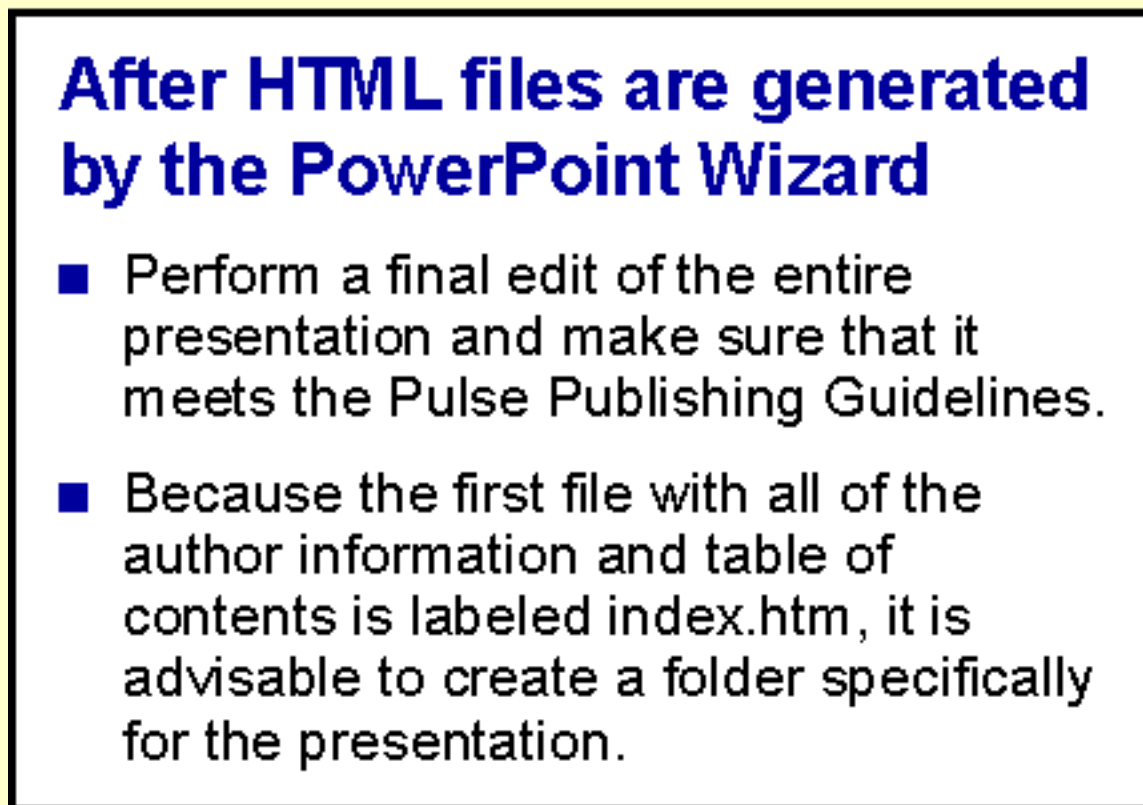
After HTML files are generated by the PowerPoint Wizard

■ Perform a final edit of the entire presentation and make sure that it meets the Pulse Publishing Guidelines.

■ Because the first file with all of the author information and table of contents is labeled index.htm, it is advisable to create a folder specifically for the presentation.